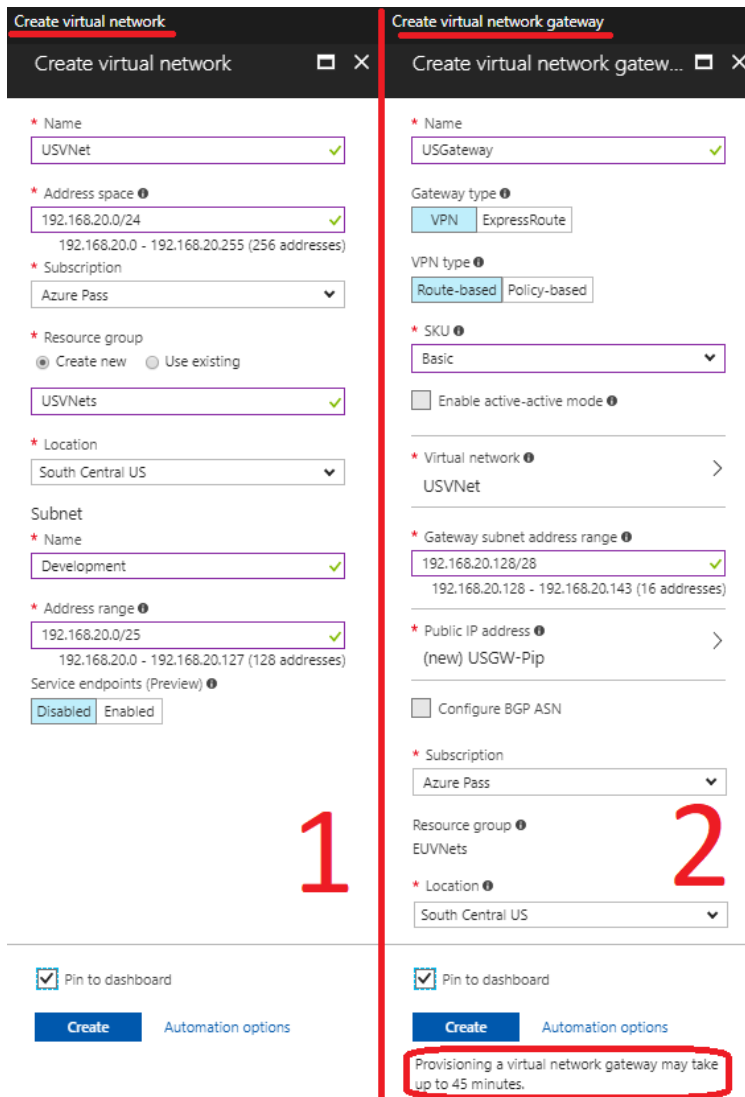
Create virtual network

Create virtual network

* Name
USVNet

* Address space
192.168.20.0/24
192.168.20.0 - 192.168.20.255 (256 addresses)

* Subscription
Azure Pass

* Resource group
Create new Use existing
USVNets

* Location
South Central US

Subnet
* Name
Development

* Address range
192.168.20.0/25
192.168.20.0 - 192.168.20.127 (128 addresses)

Service endpoints (Preview)
Disabled Enabled

1

Pin to dashboard

Create Automation options

Create virtual network gateway

Create virtual network gatew...

* Name
USGateway

Gateway type
VPN ExpressRoute

VPN type
Route-based Policy-based

* SKU
Basic

Enable active-active mode

* Virtual network
USVNet

* Gateway subnet address range
192.168.20.128/28
192.168.20.128 - 192.168.20.143 (16 addresses)

* Public IP address
(new) USGW-Pip

Configure BGP ASN

* Subscription
Azure Pass

Resource group
EUVNets

* Location
South Central US

2

Pin to dashboard

Create Automation options

Provisioning a virtual network gateway may take up to 45 minutes.